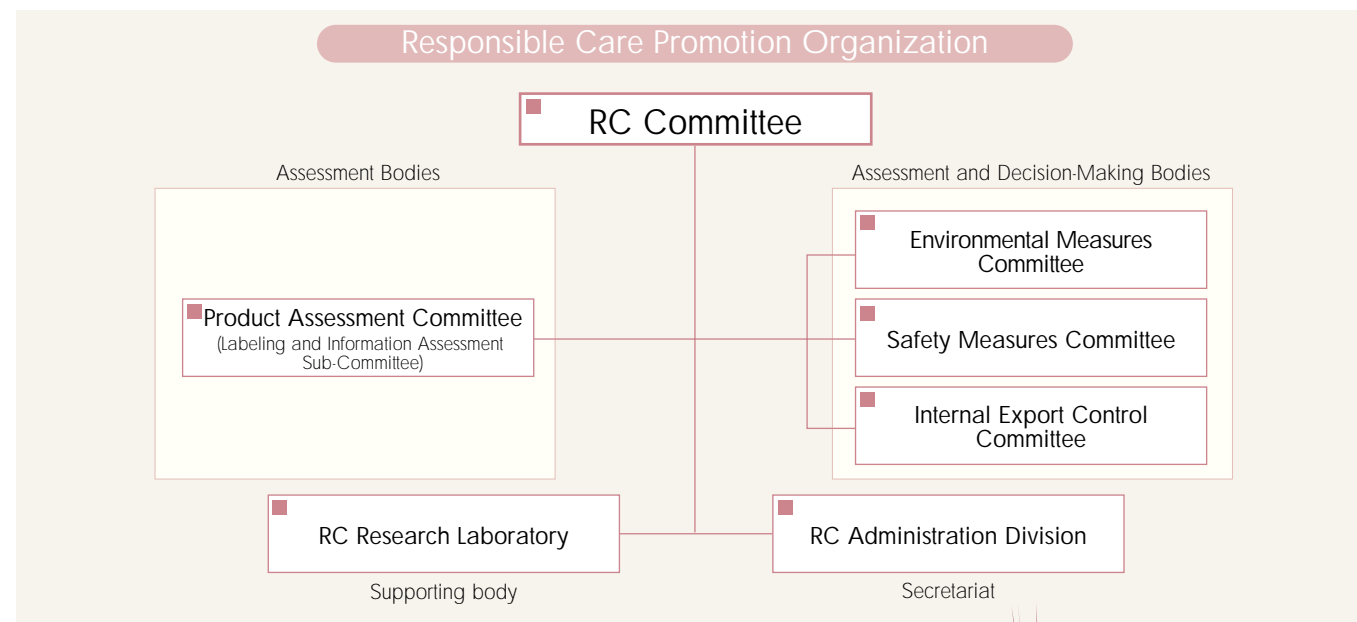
Responsible Care Promotion Organization

RC Committee

Assessment Bodies

Product Assessment Committee
(Labeling and Information Assessment Sub-Committee)

Assessment and Decision-Making Bodies

Environmental Measures Committee

Safety Measures Committee

Internal Export Control Committee

RC Research Laboratory

Supporting body

RC Administration Division

Secretariat